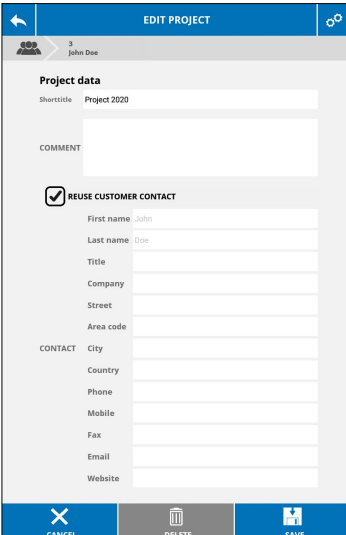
EDIT PROJECT

3
John Doe

Project data

Shorttitle Project 2020

COMMENT

REUSE CUSTOMER CONTACT

First name John
Last name Doe
Title
Company
Street
Area code
CONTACT City
Country
Phone
Mobile
Fax
Email
Website

CANCEL DELETE SAVE